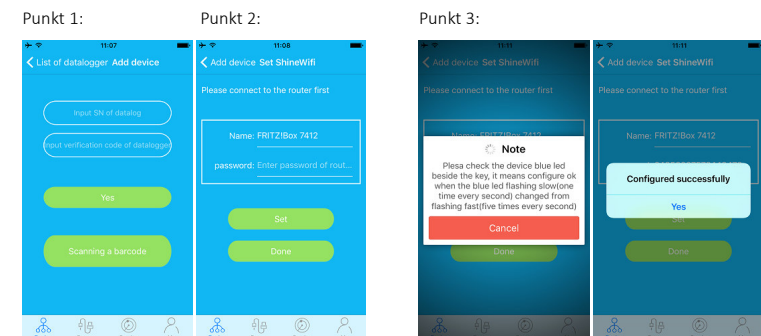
Punkt 1:

11:07

List of datalogger Add device

Input SN of datalog

Input verification code of datalogger

Yes

Scanning a barcode

Punkt 2:

11:08

Add device Set ShineWifi

Please connect to the router first

Name: FRITZ!Box 7412

password: Enter password of rout...

Set

Done

Punkt 3:

11:11

Add device Set ShineWifi

Please connect to the router first

Name: FRITZ!Box 7412

Note

Plesa check the device blue led beside the key, it means configure ok when the blue led flashing slow(one time every second) changed from flashing fast(five times every second)

Cancel

Done

11:11

Add device Set ShineWifi

Please connect to the router first

Name: FRITZ!Box 7412

Configured successfully

Yes

Set

Done